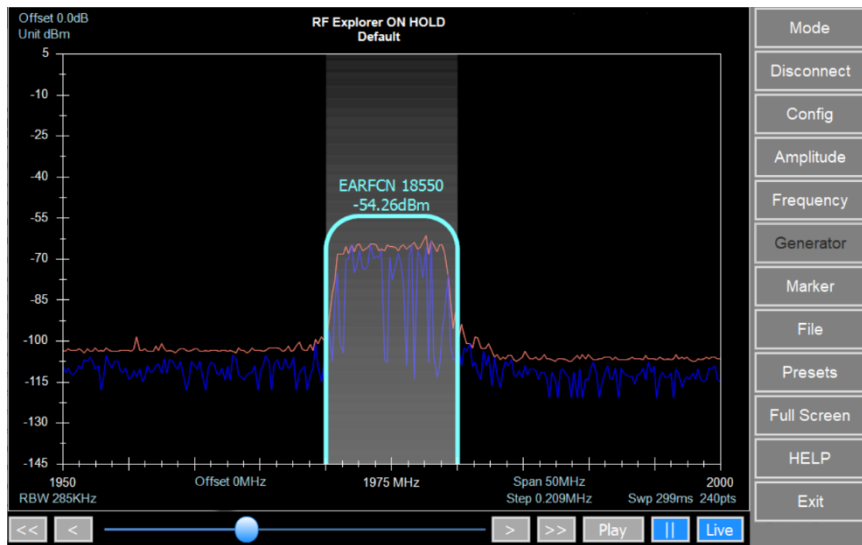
Offset 0.0dB
Unit dBm

RF Explorer ON HOLD
Default

5
-10
-25
-40
-55
-70
-85
-100
-115
-130
-145

EARFCN 18550
-54.26dBm

1950
Offset 0MHz
1975 MHz
Span 50MHz
2000
RBW 285KHz
Step 0.209MHz
Swp 299ms 240pts

Mode
Disconnect
Config
Amplitude
Frequency
Generator
Marker
File
Presets
Full Screen
HELP
Exit

<<
<
>
>>
Play
||
Live